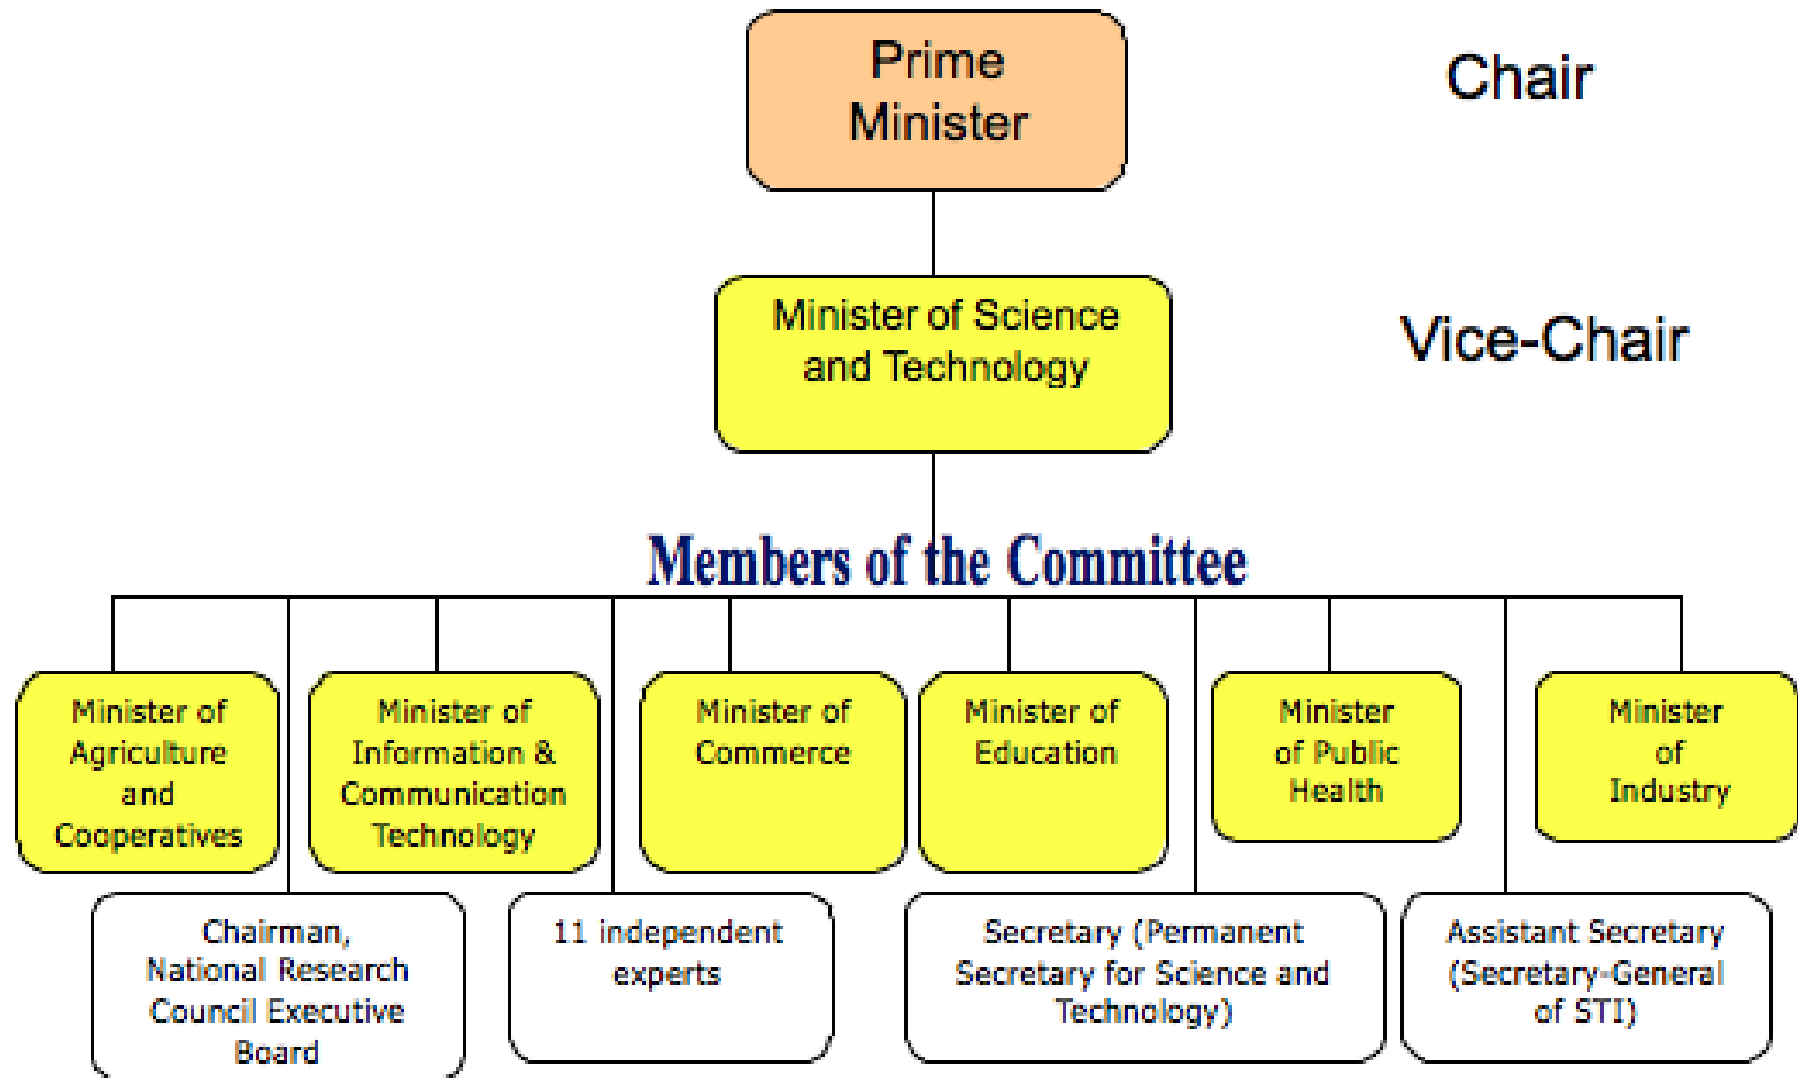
Prime Minister

Chair

Minister of Science and Technology

Vice-Chair

Members of the Committee

Minister of Agriculture and Cooperatives

Minister of Information & Communication Technology

Minister of Commerce

Minister of Education

Minister of Public Health

Minister of Industry

Chairman, National Research Council Executive Board

11 independent experts

Secretary (Permanent Secretary for Science and Technology)

Assistant Secretary (Secretary-General of STI)